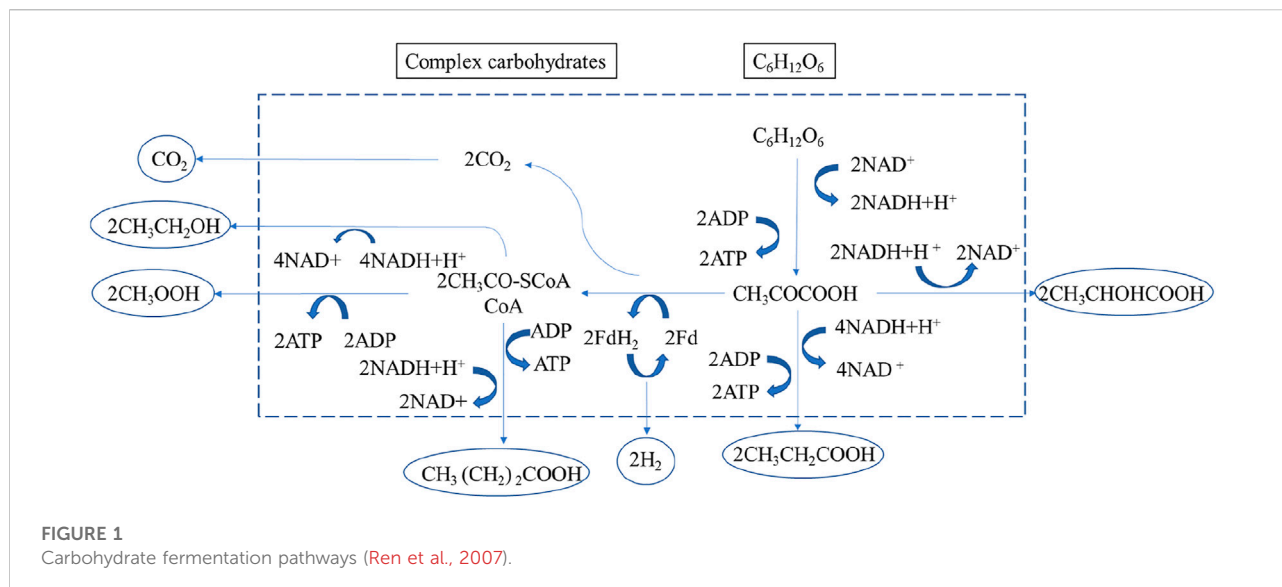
Complex carbohydrates

$C_6H_{12}O_6$

$C_6H_{12}O_6$

$CO_2$

$2CO_2$

$2NAD^+$

$2NADH+H^+$

$2CH_3CH_2OH$

2ADP

2ATP

$2NADH+H^+$ $2NAD^+$

4NAD+ $4NADH+H^+$

$2CH_3CO\text{-}SCoA$

CoA

$2CH_3OOH$

$CH_3COCOOH$

$2CH_3CHOHCOOH$

2ATP 2ADP

ADP

ATP

$2FdH_2$

2Fd

$4NADH+H^+$

$4NAD^+$

$2NADH+H^+$

2NAD+

2ADP

2ATP

$CH_3(CH_2)_2COOH$

$2H_2$

$2CH_3CH_2COOH$

FIGURE 1
Carbohydrate fermentation pathways (Ren et al., 2007).